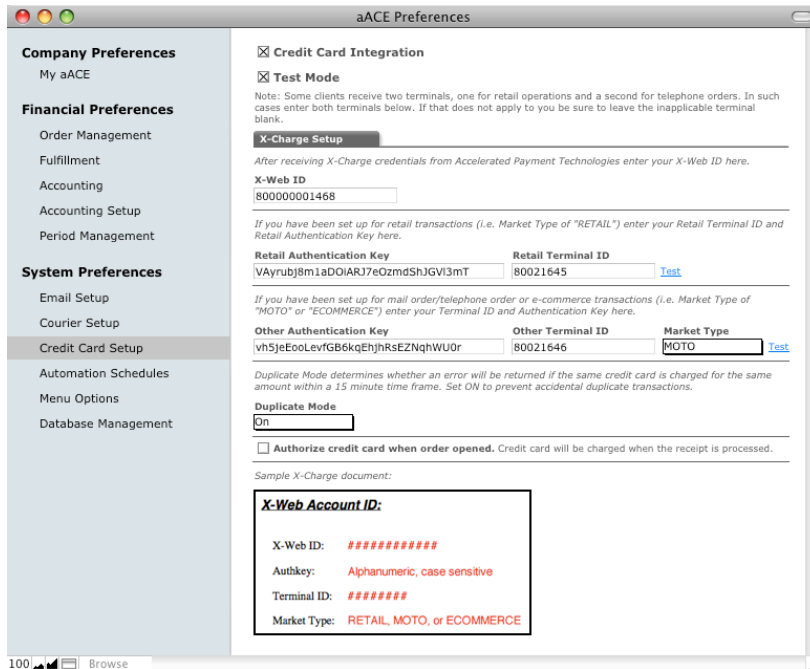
aACE Preferences

Company Preferences
My aACE

Financial Preferences
Order Management
Fulfillment
Accounting
Accounting Setup
Period Management

System Preferences
Email Setup
Courier Setup
Credit Card Setup
Automation Schedules
Menu Options
Database Management

☒ Credit Card Integration

☒ Test Mode

Note: Some clients receive two terminals, one for retail operations and a second for telephone orders. In such cases enter both terminals below. If that does not apply to you be sure to leave the inapplicable terminal blank.

X-Charge Setup

After receiving X-Charge credentials from Accelerated Payment Technologies enter your X-Web ID here.

X-Web ID
800000001468

If you have been set up for retail transactions (i.e. Market Type of "RETAIL") enter your Retail Terminal ID and Retail Authentication Key here.

Retail Authentication Key
VAyrubj8m1aDOiARJ7eOzmdShJGVl3mT

Retail Terminal ID
80021645

Test

If you have been set up for mail order/telephone order or e-commerce transactions (i.e. Market Type of "MOTO" or "ECOMMERCE") enter your Terminal ID and Authentication Key here.

Other Authentication Key
vh5jeEooLevfGB6kqEhjhRsEZNqhWU0r

Other Terminal ID
80021646

Market Type
MOTO

Test

Duplicate Mode determines whether an error will be returned if the same credit card is charged for the same amount within a 15 minute time frame. Set ON to prevent accidental duplicate transactions.

Duplicate Mode
On

☐ Authorize credit card when order opened. Credit card will be charged when the receipt is processed.

Sample X-Charge document:

X-Web Account ID:

X-Web ID: ############

Authkey: Alphanumeric, case sensitive

Terminal ID: ########

Market Type: RETAIL, MOTO, or ECOMMERCE

100 Browse